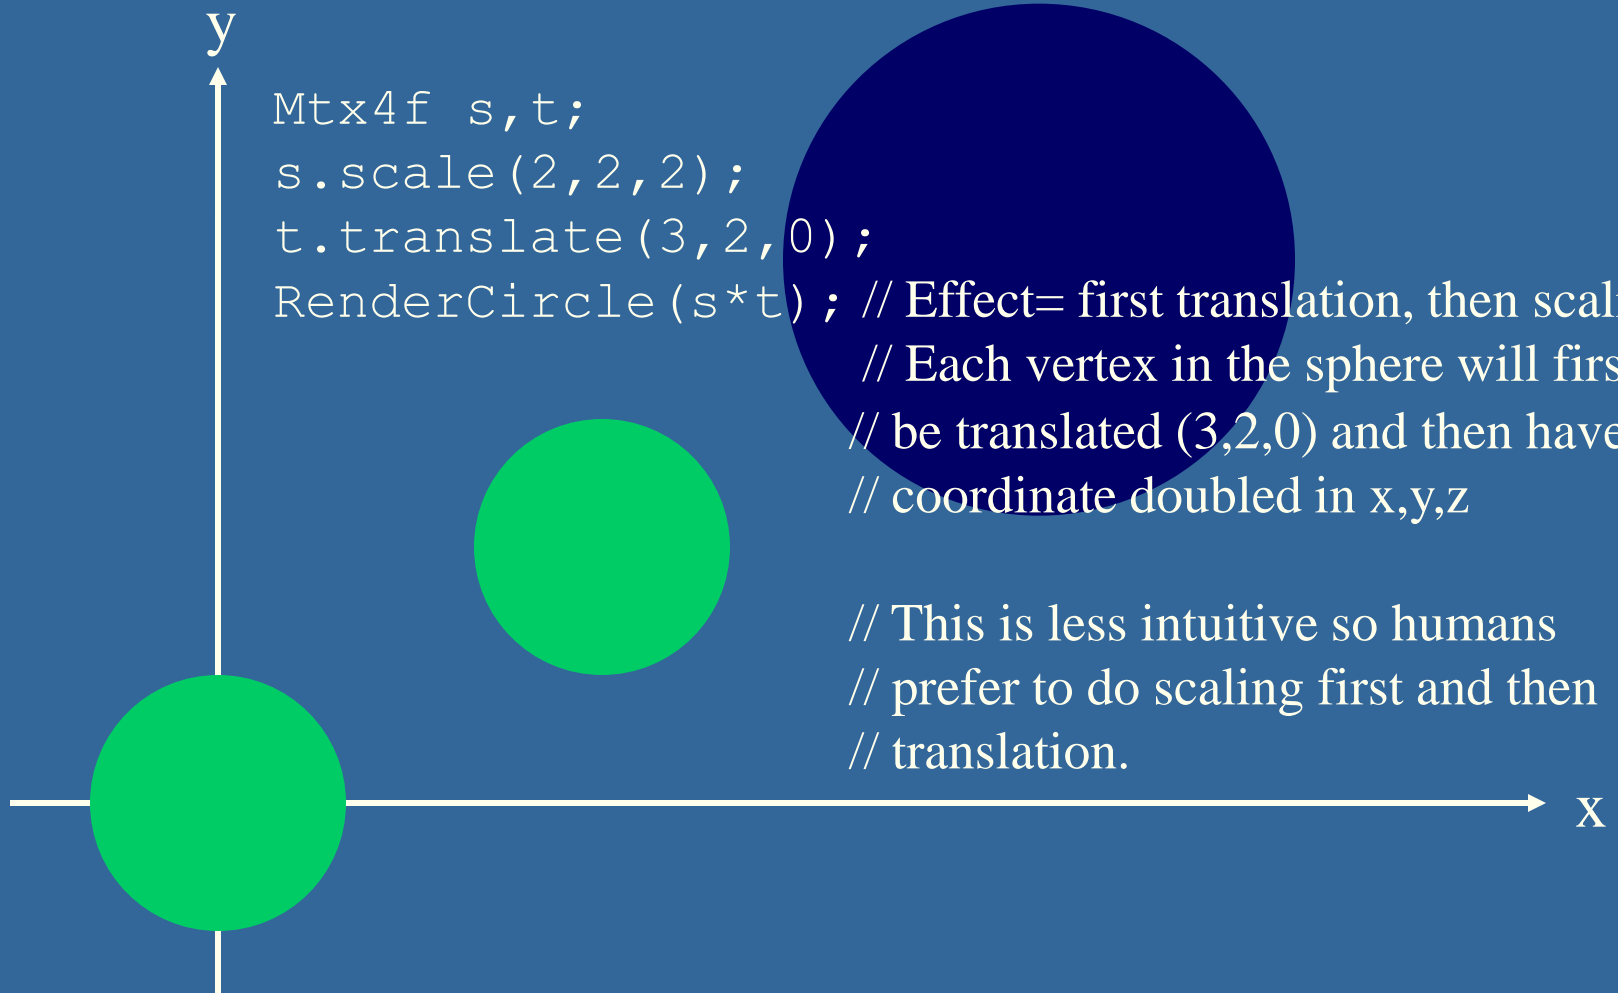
y

Mtx4f s,t;
s.scale(2,2,2);
t.translate(3,2,0);
RenderCircle(s*t); // Effect= first translation, then scal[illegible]
// Each vertex in the sphere will firs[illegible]
// be translated (3,2,0) and then have
// coordinate doubled in x,y,z

// This is less intuitive so humans
// prefer to do scaling first and then
// translation.

x